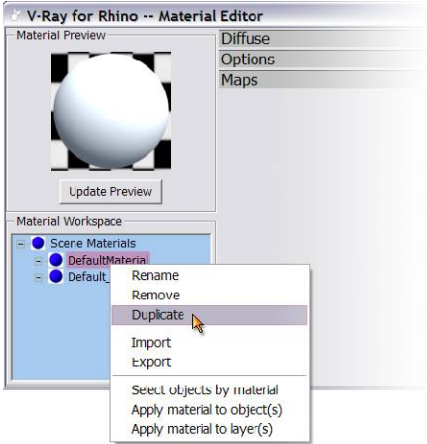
V-Ray for Rhino -- Material Editor

Material Preview

Update Preview

Material Workspace

Scene Materials
DefaultMateria
Default_

Rename
Remove
Duplicate
Import
Export
Select objects by material
Apply material to object(s)
Apply material to layer(s)

Diffuse
Options
Maps